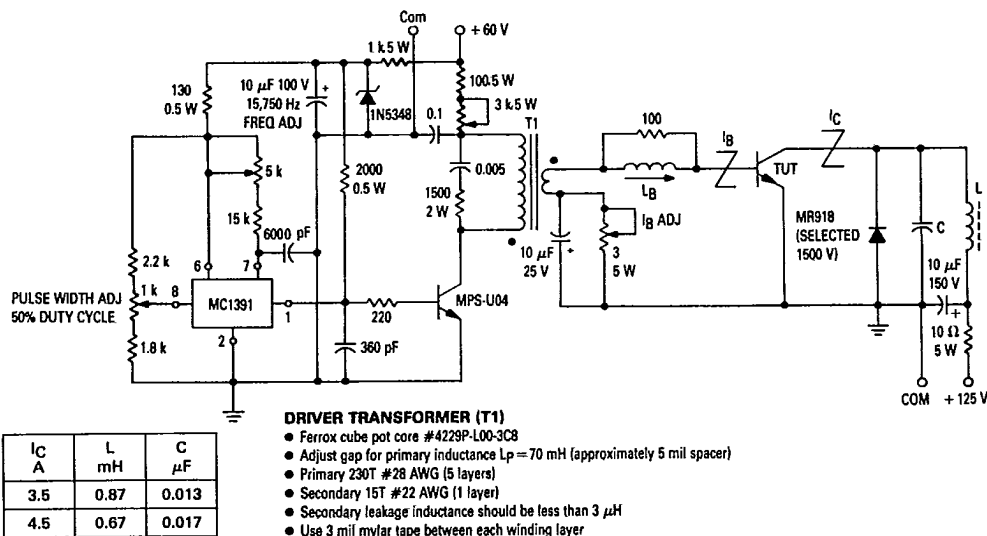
Com
+ 60 V
1 k 5 W
100.5 W
3 k 5 W
10 $\mu$F 100 V
15,750 Hz
FREQ ADJ
130
0.5 W
1N5348
0.1
T1
100
$I_B$
$I_C$
TUT
5 k
2000
0.5 W
0.005
1500
2 W
$L_B$
15 k
6000 pF
$I_B$ ADJ
MR918
(SELECTED
1500 V)
C
L
6
7
10 $\mu$F
25 V
3
5 W
2.2 k
PULSE WIDTH ADJ
50% DUTY CYCLE
1 k
8
MC1391
1
220
MPS-U04
10 $\mu$F
150 V
10 $\Omega$
5 W
1.8 k
2
360 pF
COM
+ 125 V

DRIVER TRANSFORMER (T1)
• Ferrox cube pot core #4229P-L00-3C8
• Adjust gap for primary inductance Lp = 70 mH (approximately 5 mil spacer)
• Primary 230T #28 AWG (5 layers)
• Secondary 15T #22 AWG (1 layer)
• Secondary leakage inductance should be less than 3 $\mu$H
• Use 3 mil mylar tape between each winding layer

| $I_C$ A | L mH | C $\mu$F |
|---|---|---|
| 3.5 | 0.87 | 0.013 |
| 4.5 | 0.67 | 0.017 |